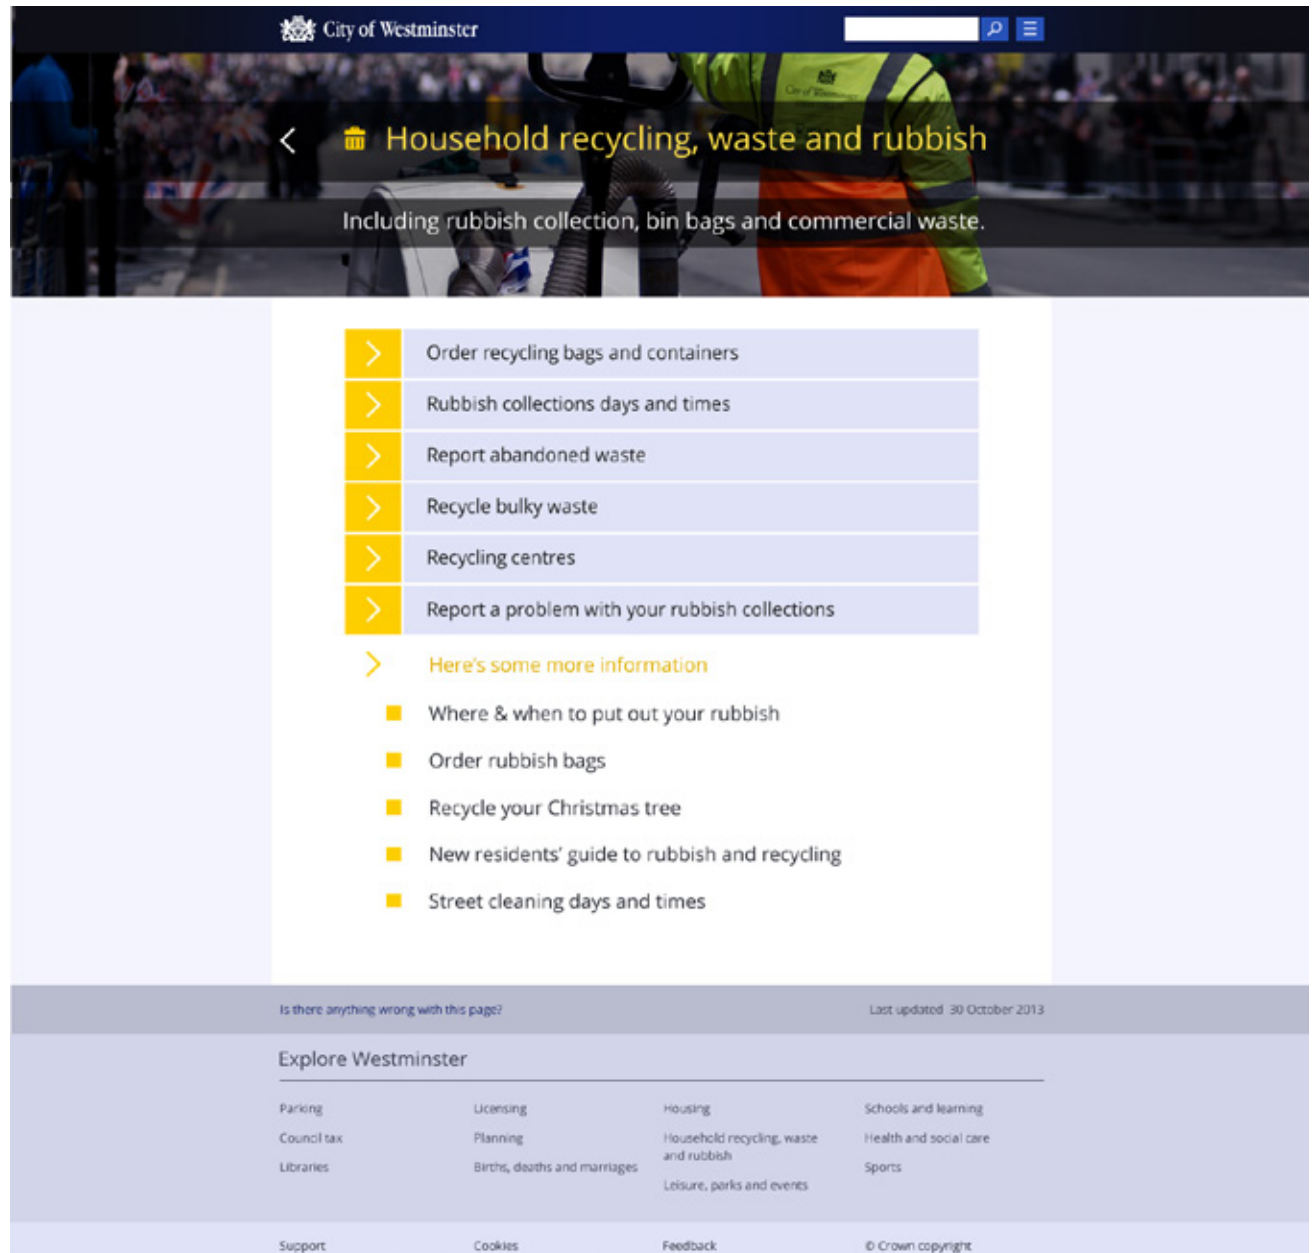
City of Westminster

Household recycling, waste and rubbish

Including rubbish collection, bin bags and commercial waste.

Order recycling bags and containers

Rubbish collections days and times

Report abandoned waste

Recycle bulky waste

Recycling centres

Report a problem with your rubbish collections

Here's some more information

Where & when to put out your rubbish

Order rubbish bags

Recycle your Christmas tree

New residents' guide to rubbish and recycling

Street cleaning days and times

Is there anything wrong with this page?

Last updated 30 October 2013

Explore Westminster

Parking

Council tax

Libraries

Licensing

Planning

Births, deaths and marriages

Housing

Household recycling, waste and rubbish

Leisure, parks and events

Schools and learning

Health and social care

Sports

Support

Cookies

Feedback

© Crown copyright